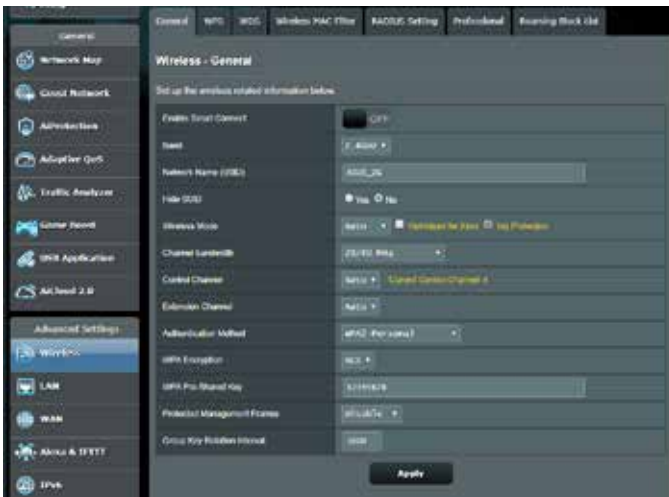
General

Network Map

Guest Network

AiProtection

Adaptive QoS

Traffic Analyzer

Game Boost

WAN Application

AiCloud 2.0

Advanced Settings

Wireless

LAN

WAN

Alexa & IFTTT

IPv6

General | WPS | WDS | Wireless MAC Filter | RADIUS Setting | Professional | Roaming Block List

Wireless - General

Set up the wireless related information below.

Enable Smart Connect | OFF
Band | 2.4GHz
Network Name (SSID) | ASUS_28
Hide SSID | Yes No
Wireless Mode | Auto | Optimized for Xbox | big Protection
Channel bandwidth | 20/40 MHz
Control Channel | Auto | Current Control Channel: 6
Extension Channel | Auto
Authentication Method | WPA2-Personal
WPA Encryption | AES
WPA Pre-Shared Key | 12345678
Protected Management Frames | Disable
Group Key Rotation Interval | 3600

Apply